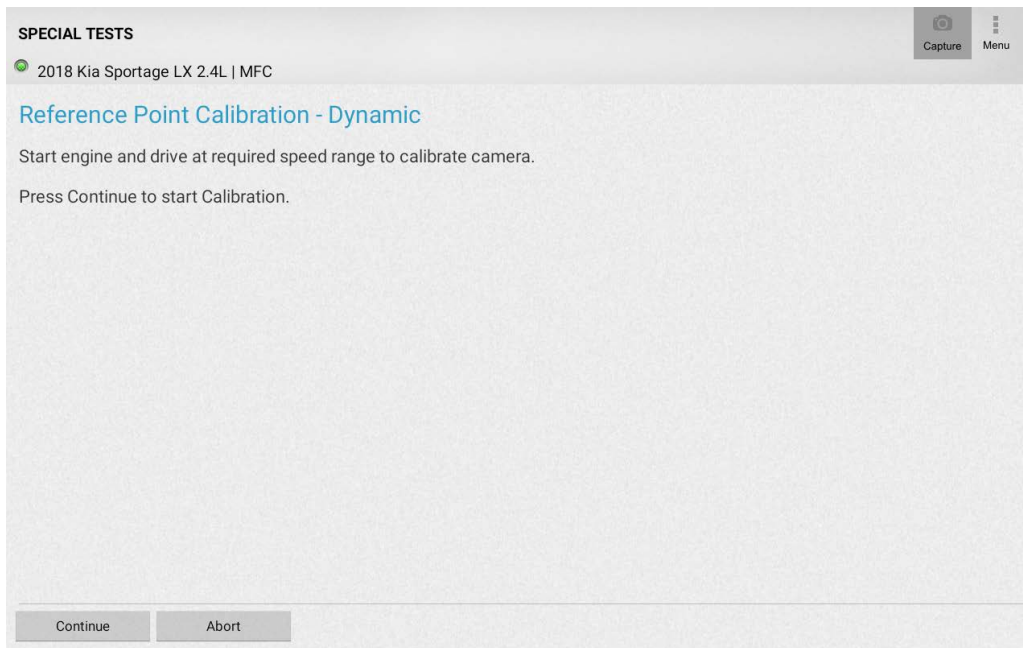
SPECIAL TESTS

Capture Menu

2018 Kia Sportage LX 2.4L | MFC

Reference Point Calibration - Dynamic

Start engine and drive at required speed range to calibrate camera.

Press Continue to start Calibration.

Continue Abort